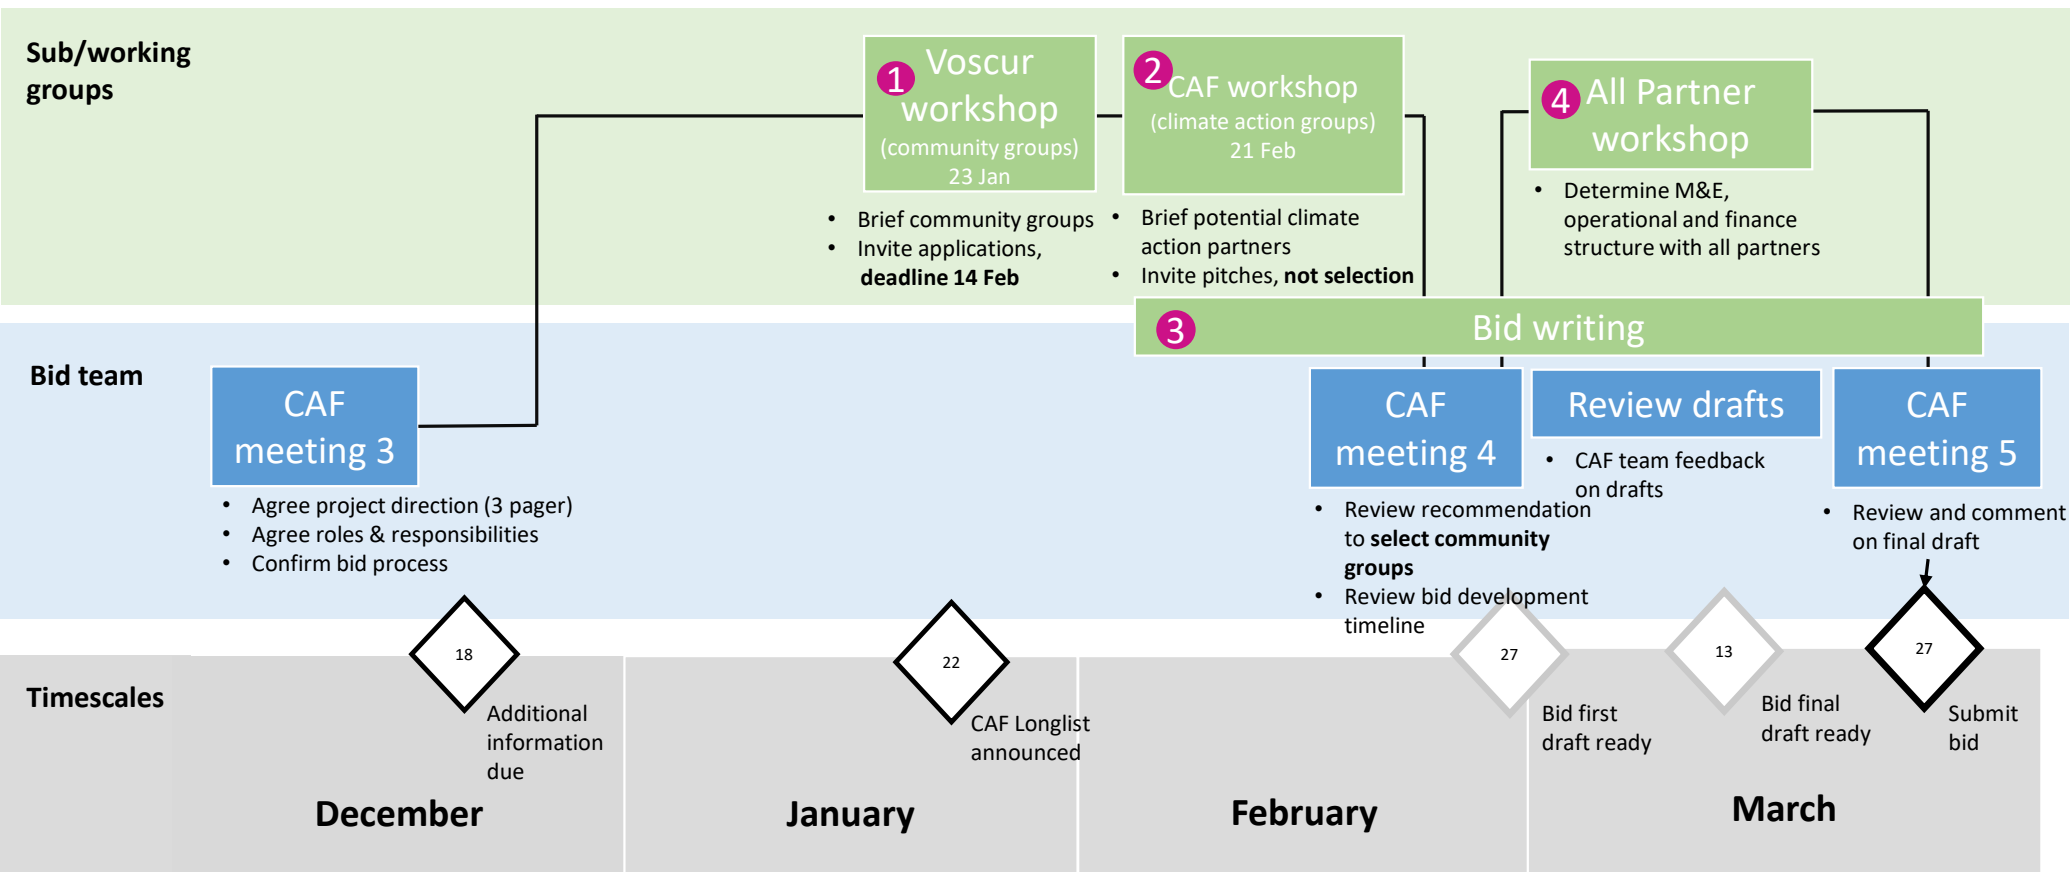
Sub/working groups

1 Voscur workshop
(community groups)
23 Jan

• Brief community groups
• Invite applications, **deadline 14 Feb**

2 CAF workshop
(climate action groups)
21 Feb

• Brief potential climate action partners
• Invite pitches, **not selection**

4 All Partner workshop

• Determine M&E, operational and finance structure with all partners

3 Bid writing

Bid team

CAF meeting 3

• Agree project direction (3 pager)
• Agree roles & responsibilities
• Confirm bid process

CAF meeting 4

• Review recommendation to **select community groups**
• Review bid development timeline

Review drafts

• CAF team feedback on drafts

CAF meeting 5

• Review and comment on final draft

Timescales

18 Additional information due

22 CAF Longlist announced

27 Bid first draft ready

13 Bid final draft ready

27 Submit bid

December

January

February

March